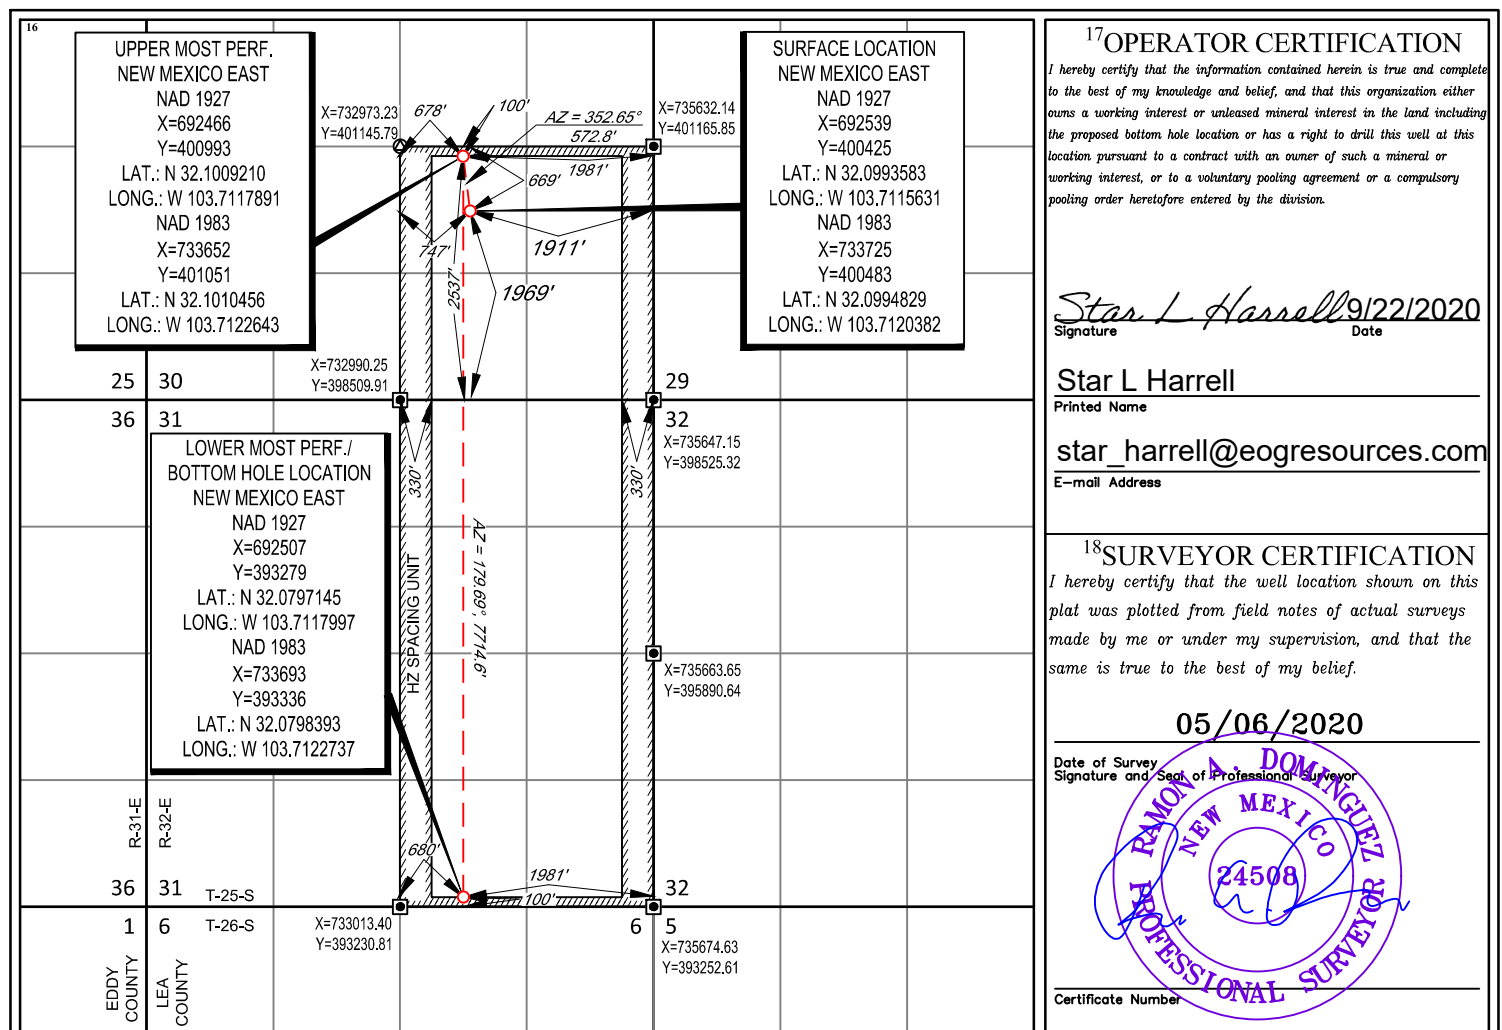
16

UPPER MOST PERF.
NEW MEXICO EAST
NAD 1927
X=692466
Y=400993
LAT.: N 32.1009210
LONG.: W 103.7117891
NAD 1983
X=733652
Y=401051
LAT.: N 32.1010456
LONG.: W 103.7122643

X=732973.23
Y=401145.79
678'
100'
AZ = 352.65°
572.8'
X=735632.14
Y=401165.85
669'
1981'
747'
1911'
2537'
1969'

SURFACE LOCATION
NEW MEXICO EAST
NAD 1927
X=692539
Y=400425
LAT.: N 32.0993583
LONG.: W 103.7115631
NAD 1983
X=733725
Y=400483
LAT.: N 32.0994829
LONG.: W 103.7120382

25 30
X=732990.25
Y=398509.91
29
36 31
32
X=735647.15
Y=398525.32

LOWER MOST PERF./
BOTTOM HOLE LOCATION
NEW MEXICO EAST
NAD 1927
X=692507
Y=393279
LAT.: N 32.0797145
LONG.: W 103.7117997
NAD 1983
X=733693
Y=393336
LAT.: N 32.0798393
LONG.: W 103.7122737

330'
330'
HZ SPACING UNIT
AZ = 179.69°, 7714.6'
X=735663.65
Y=395890.64
680'
R-31-E
R-32-E
36 31
T-25-S
1981'
100'
32
1 6
T-26-S
X=733013.40
Y=393230.81
6 5
X=735674.63
Y=393252.61
EDDY COUNTY
LEA COUNTY

17OPERATOR CERTIFICATION
I hereby certify that the information contained herein is true and complete to the best of my knowledge and belief, and that this organization either owns a working interest or unleased mineral interest in the land including the proposed bottom hole location or has a right to drill this well at this location pursuant to a contract with an owner of such a mineral or working interest, or to a voluntary pooling agreement or a compulsory pooling order heretofore entered by the division.

Star L Harrell 9/22/2020
Signature Date

Star L Harrell
Printed Name

star_harrell@eogresources.com
E-mail Address

18SURVEYOR CERTIFICATION
I hereby certify that the well location shown on this plat was plotted from field notes of actual surveys made by me or under my supervision, and that the same is true to the best of my belief.

05/06/2020
Date of Survey
Signature and Seal of Professional Surveyor
RAMON A. DOMINGUEZ
NEW MEXICO
24508
PROFESSIONAL SURVEYOR

Certificate Number